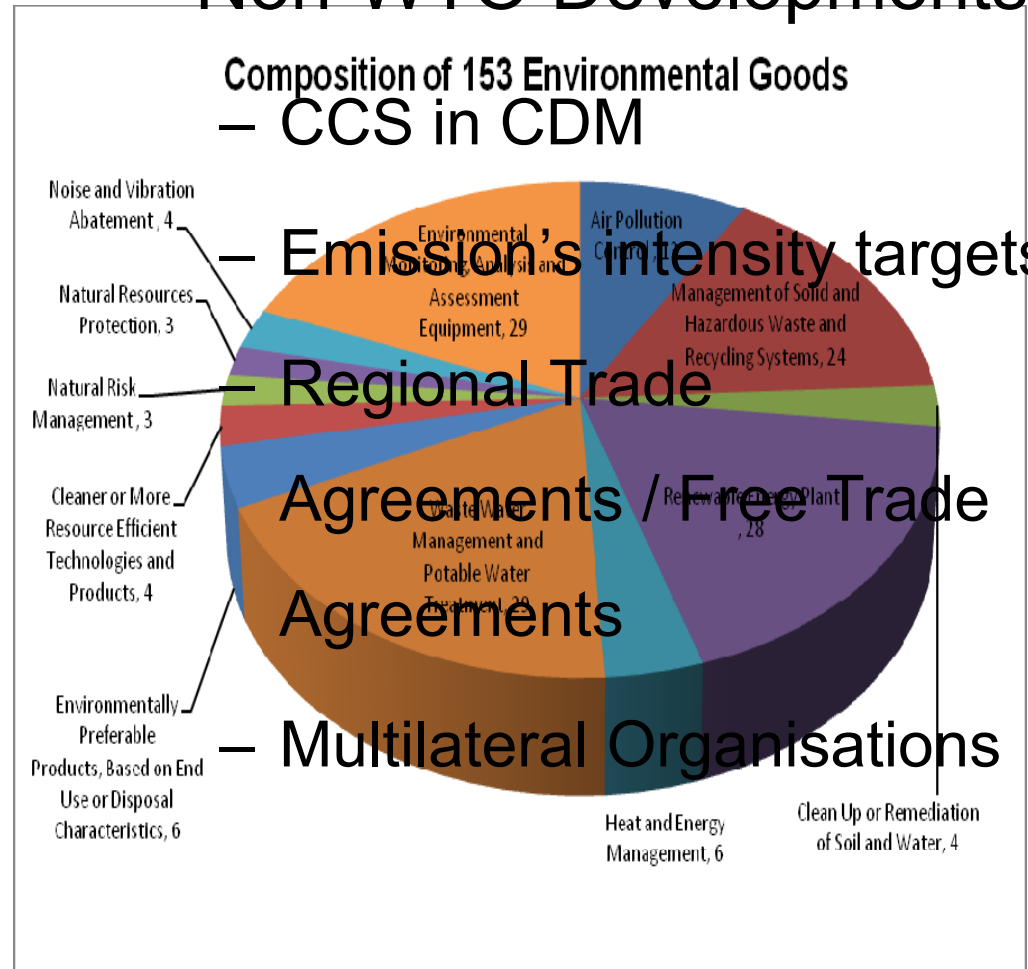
Non-WTO Developments

Composition of 153 Environmental Goods

– CCS in CDM

– Emission's intensity targets

– Regional Trade Agreements / Free Trade Agreements

– Multilateral Organisations

Noise and Vibration Abatement , 4

Natural Resources Protection, 3

Natural Risk Management , 3

Cleaner or More Resource Efficient Technologies and Products, 4

Environmentally Preferable Products, Based on End Use or Disposal Characteristics, 6

Environmental Monitoring, Analysis and Assessment Equipment, 29

Air Pollution Control, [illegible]

Management of Solid and Hazardous Waste and Recycling Systems, 24

Renewable Energy Plant , 28

Waste Water Management and Potable Water Treatment, 29

Heat and Energy Management, 6

Clean Up or Remediation of Soil and Water, 4